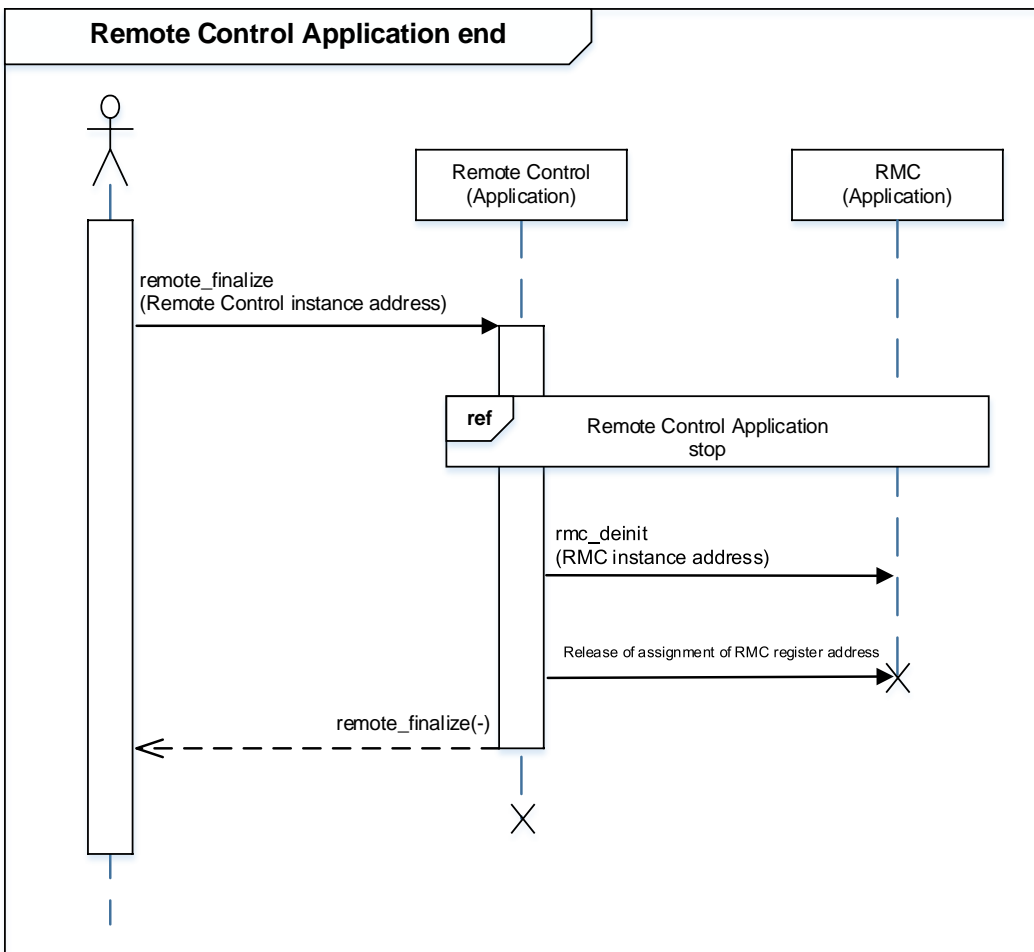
Remote Control Application end

Remote Control
(Application)

RMC
(Application)

remote_finalize
(Remote Control instance address)

ref

Remote Control Application
stop

rmc_deinit
(RMC instance address)

Release of assignment of RMC register address

remote_finalize(-)